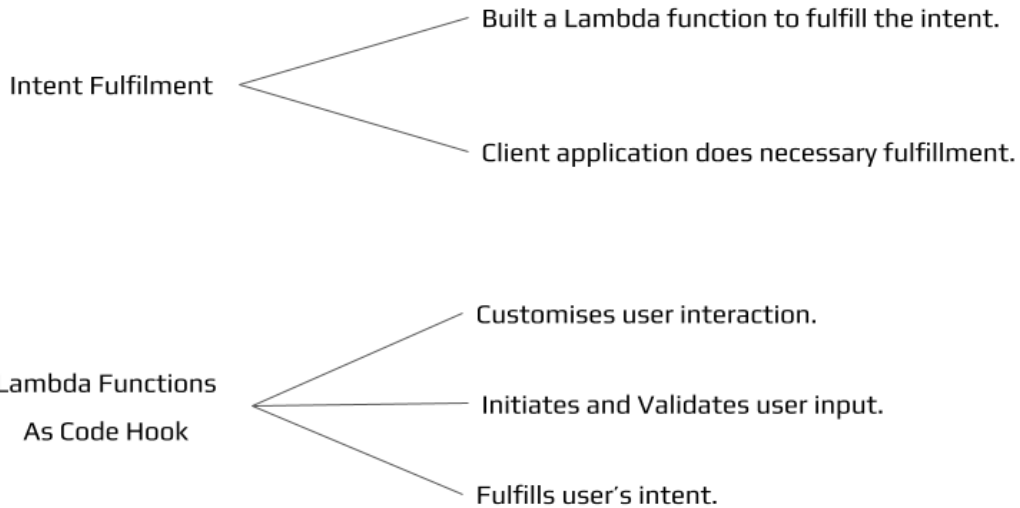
Intent Fulfilment

Built a Lambda function to fulfill the intent.

Client application does necessary fulfillment.

Lambda Functions As Code Hook

Customises user interaction.

Initiates and Validates user input.

Fulfills user's intent.